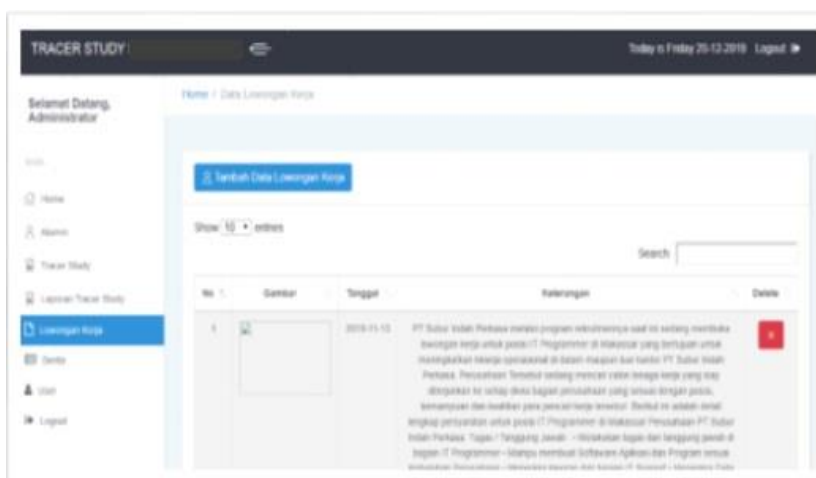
TRACER STUDY

Today is Friday 25-12-2019 Logout

Selamat Datang, Administrator

Home / Data Lowongan Kerja

MAIN

Home

Alumni

Tracer Study

Laporan Tracer Study

Lowongan Kerja

Berita

User

Logout

Tambah Data Lowongan Kerja

Show 10 entries

Search

| No | Gambar | Tanggal | Keterangan | Delete |
|---|---|---|---|---|
| 1 | | 2019-11-13 | PT Sulsur Indah Perkasa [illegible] | |